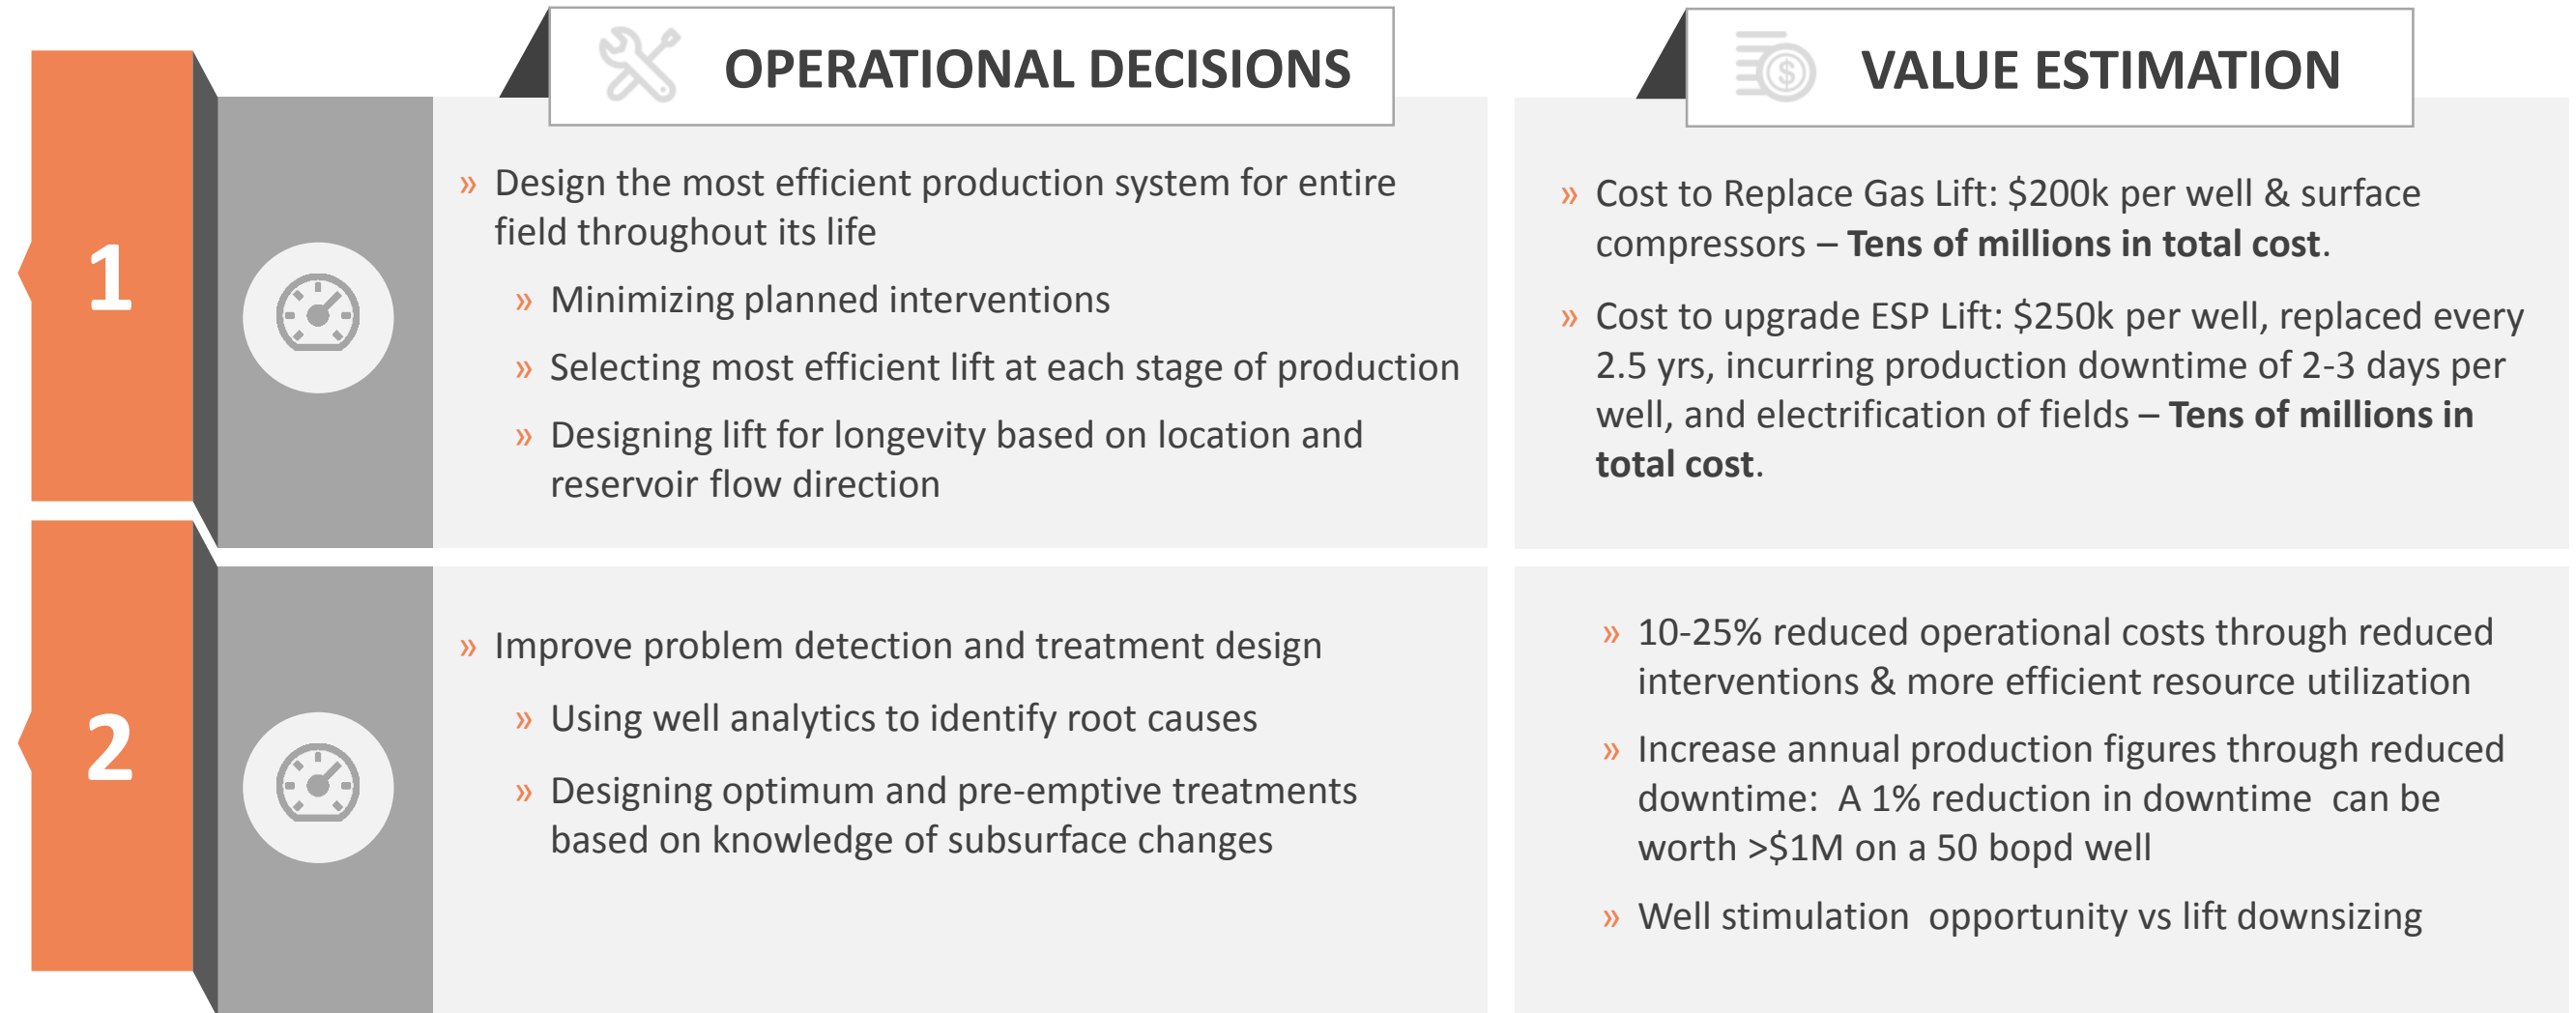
OPERATIONAL DECISIONS

VALUE ESTIMATION

1

» Design the most efficient production system for entire field throughout its life

» Minimizing planned interventions

» Selecting most efficient lift at each stage of production

» Designing lift for longevity based on location and reservoir flow direction

» Cost to Replace Gas Lift: $200k per well & surface compressors – **Tens of millions in total cost**.

» Cost to upgrade ESP Lift: $250k per well, replaced every 2.5 yrs, incurring production downtime of 2-3 days per well, and electrification of fields – **Tens of millions in total cost**.

2

» Improve problem detection and treatment design

» Using well analytics to identify root causes

» Designing optimum and pre-emptive treatments based on knowledge of subsurface changes

» 10-25% reduced operational costs through reduced interventions & more efficient resource utilization

» Increase annual production figures through reduced downtime: A 1% reduction in downtime can be worth >$1M on a 50 bopd well

» Well stimulation opportunity vs lift downsizing